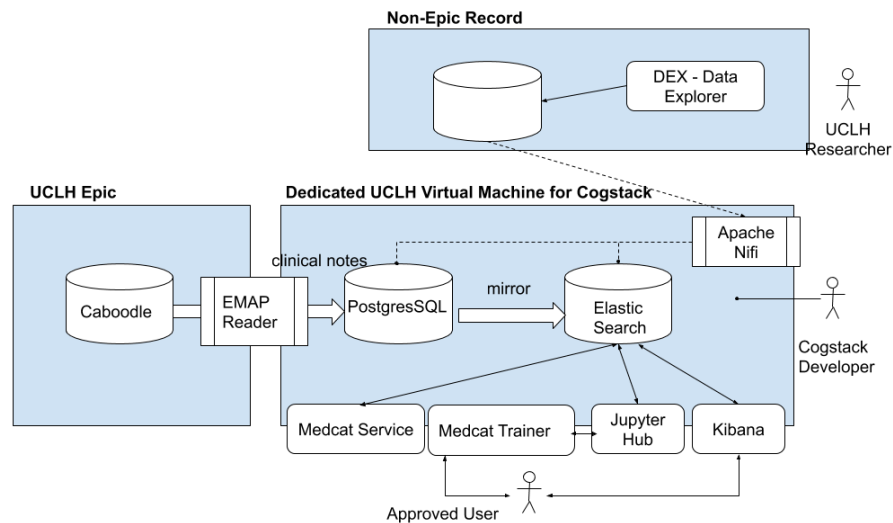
Non-Epic Record

DEX - Data Explorer

UCLH Researcher

UCLH Epic

Dedicated UCLH Virtual Machine for Cogstack

Apache Nifi

clinical notes

Caboodle

EMAP Reader

PostgresSQL

mirror

Elastic Search

Cogstack Developer

Medcat Service

Medcat Trainer

Jupyter Hub

Kibana

Approved User